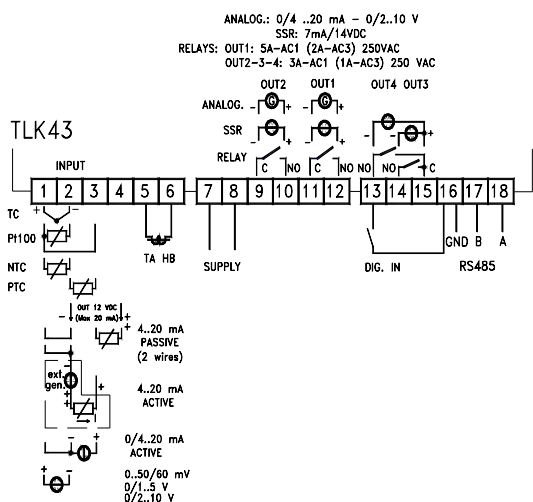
ANALOG.: 0/4 ..20 mA – 0/2..10 V
SSR: 7mA/14VDC
RELAYS: OUT1: 5A-AC1 (2A-AC3) 250VAC
OUT2-3-4: 3A-AC1 (1A-AC3) 250 VAC

OUT2 OUT1 OUT4 OUT3
ANALOG. – + – +
SSR – + – + – +
RELAY C NO C NO NO C NO C

TLK43

INPUT

1 2 3 4 5 6 7 8 9 10 11 12 13 14 15 16 17 18

TC + –
Pt100
NTC
PTC

TA HB

SUPPLY

DIG. IN

GND B A
RS485

OUT 12 VDC (Max 20 mA)

4..20 mA PASSIVE (2 wires)

ext. gen.

4..20 mA ACTIVE

0/4..20 mA ACTIVE

0..50/60 mV
0/1..5 V
0/2..10 V